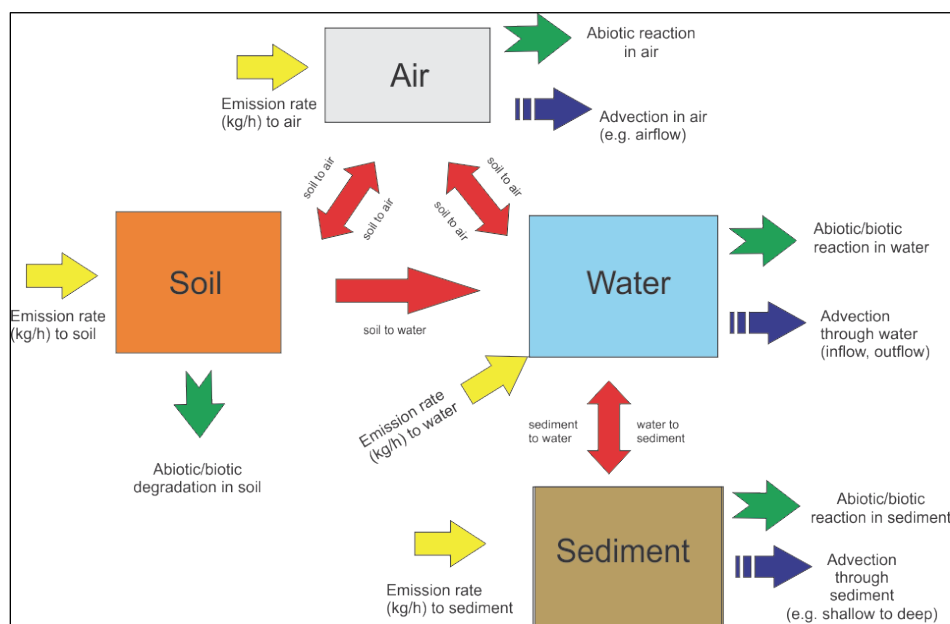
Air

Emission rate (kg/h) to air

Abiotic reaction in air

Advection in air (e.g. airflow)

soil to air

soil to air

soil to air

soil to air

Soil

Emission rate (kg/h) to soil

soil to water

Water

Abiotic/biotic reaction in water

Advection through water (inflow, outflow)

Emission rate (kg/h) to water

sediment to water

water to sediment

Abiotic/biotic degradation in soil

Sediment

Emission rate (kg/h) to sediment

Abiotic/biotic reaction in sediment

Advection through sediment (e.g. shallow to deep)